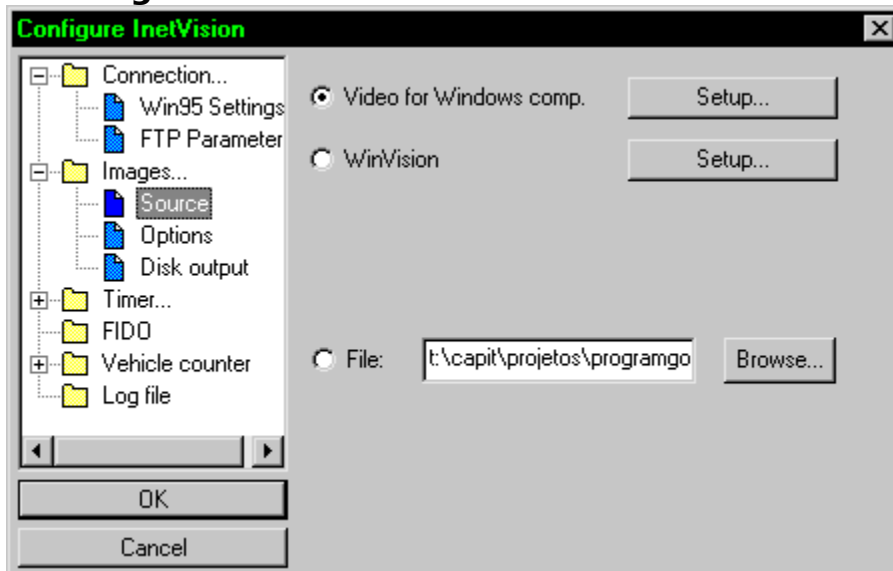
Configure InetVision

Connection...
Win95 Settings
FTP Parameter
Images...
Source
Options
Disk output
Timer...
FIDO
Vehicle counter
Log file

OK
Cancel

Video for Windows comp.
Setup...
WinVision
Setup...
File:
t:\capit\projetos\programgo
Browse...